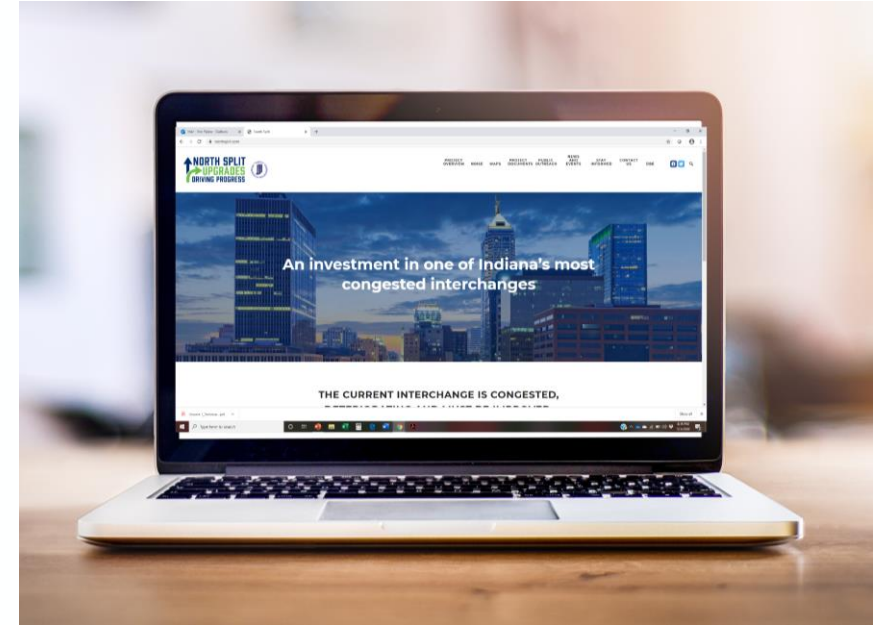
NORTH SPLIT UPGRADES DRIVING PROGRESS

PROJECT OVERVIEW   NEWS   MAPS   PROJECT DOCUMENTS   PUBLIC OUTREACH   NEWS AND EVENTS   STAY INFORMED   CONTACT US

An investment in one of Indiana's most congested interchanges

THE CURRENT INTERCHANGE IS CONGESTED,

Type here to search